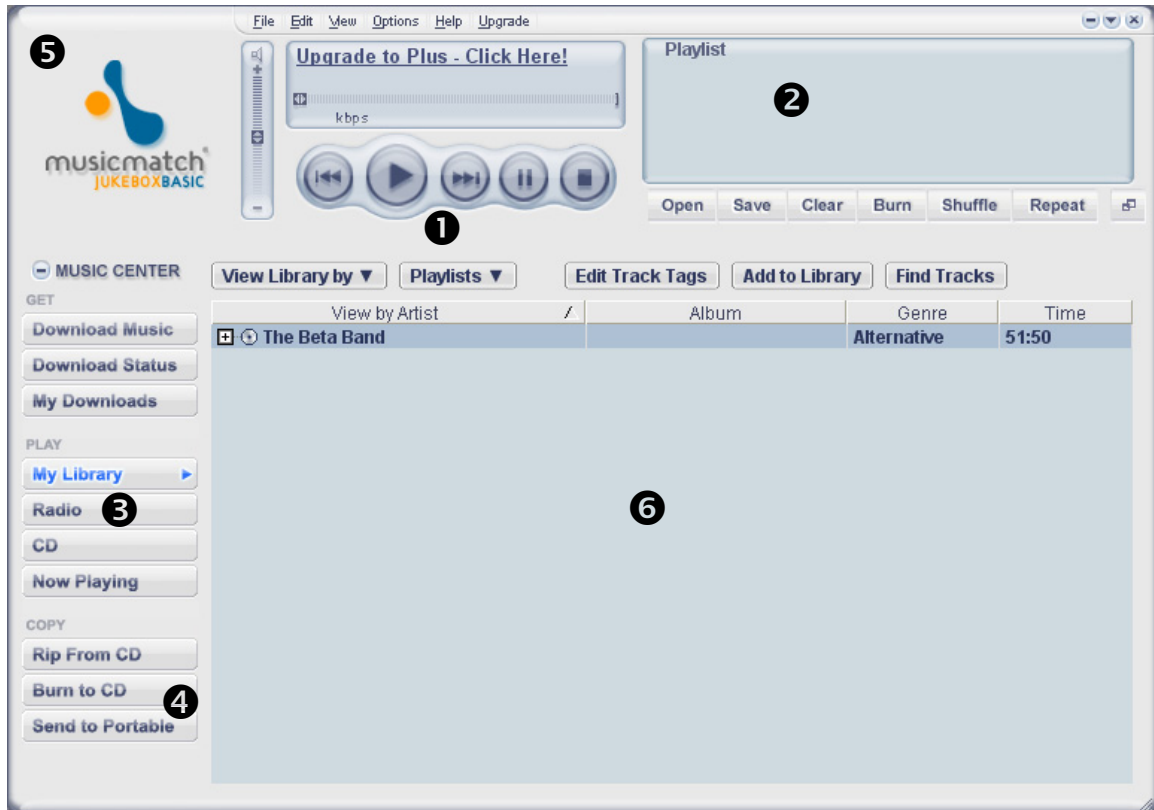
File Edit View Options Help Upgrade

5

musicmatch
JUKEBOXBASIC

Upgrade to Plus - Click Here!

kbps

1

Playlist

2

Open Save Clear Burn Shuffle Repeat

MUSIC CENTER

GET

Download Music

Download Status

My Downloads

PLAY

My Library

Radio

3

CD

Now Playing

COPY

Rip From CD

Burn to CD

4

Send to Portable

View Library by ▼ Playlists ▼ Edit Track Tags Add to Library Find Tracks

| View by Artist | Album | Genre | Time |
|---|---|---|---|
| The Beta Band | | Alternative | 51:50 |

6